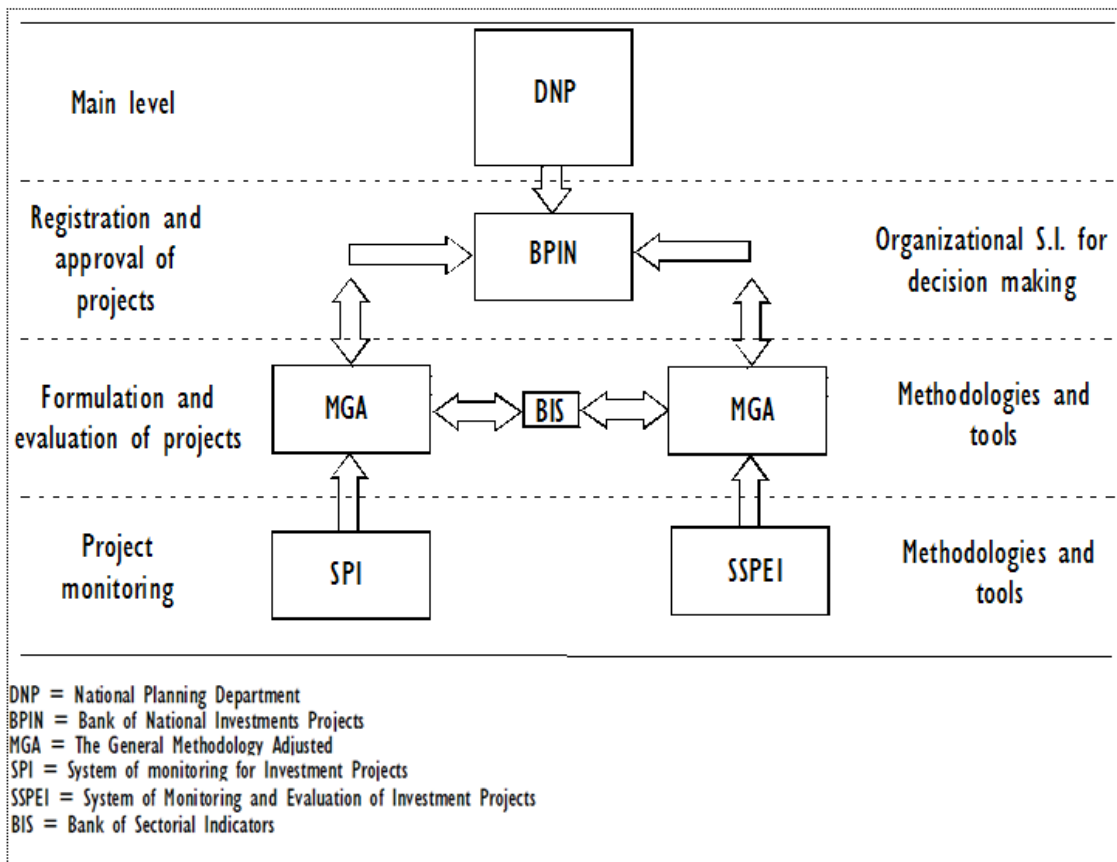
Main level

DNP

Registration and approval of projects

BPIN

Organizational S.I. for decision making

Formulation and evaluation of projects

MGA

BIS

MGA

Methodologies and tools

Project monitoring

SPI

SSPEI

Methodologies and tools

DNP = National Planning Department
BPIN = Bank of National Investments Projects
MGA = The General Methodology Adjusted
SPI = System of monitoring for Investment Projects
SSPEI = System of Monitoring and Evaluation of Investment Projects
BIS = Bank of Sectorial Indicators